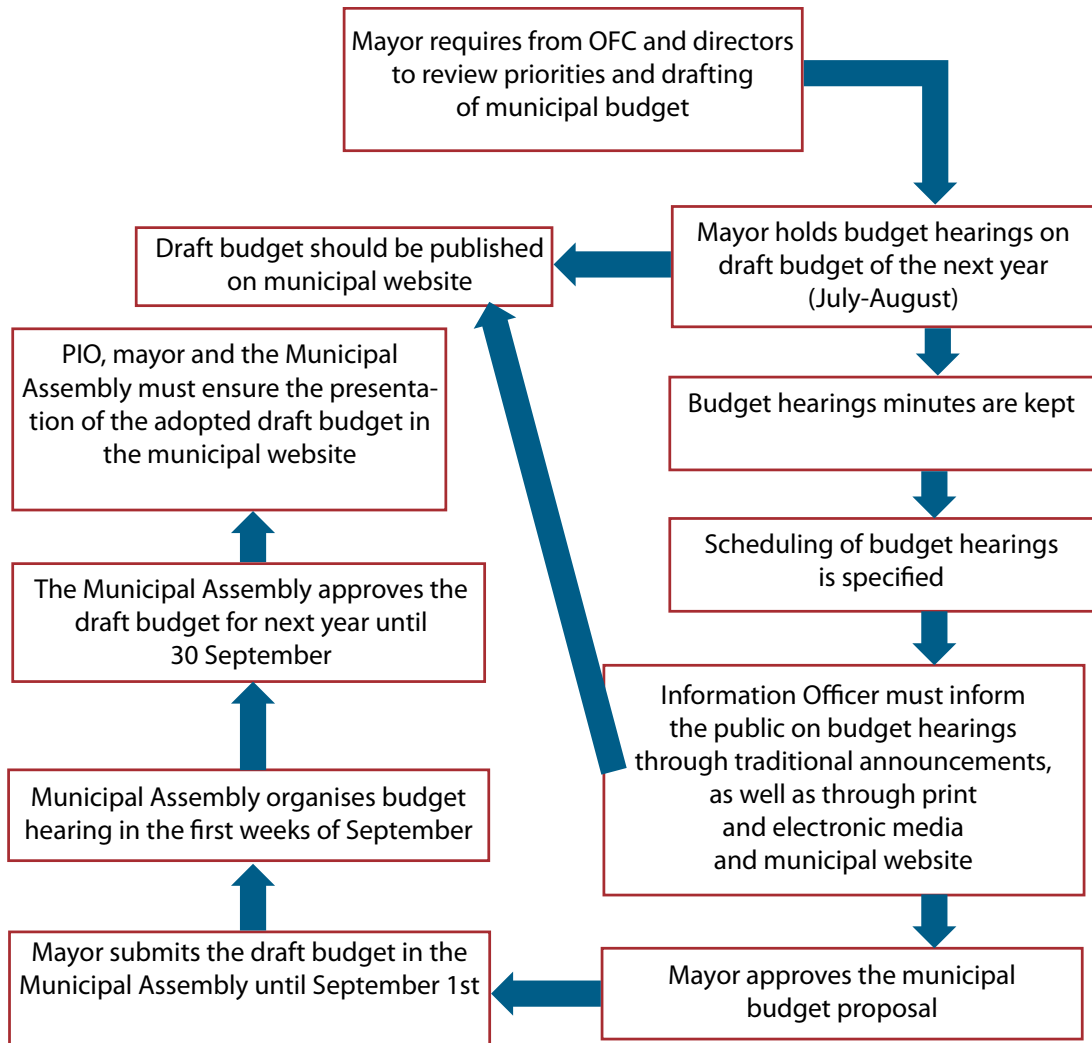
Mayor requires from OFC and directors to review priorities and drafting of municipal budget

Mayor holds budget hearings on draft budget of the next year (July-August)

Draft budget should be published on municipal website

Budget hearings minutes are kept

Scheduling of budget hearings is specified

Information Officer must inform the public on budget hearings through traditional announcements, as well as through print and electronic media and municipal website

Mayor approves the municipal budget proposal

Mayor submits the draft budget in the Municipal Assembly until September 1st

Municipal Assembly organises budget hearing in the first weeks of September

The Municipal Assembly approves the draft budget for next year until 30 September

PIO, mayor and the Municipal Assembly must ensure the presentation of the adopted draft budget in the municipal website